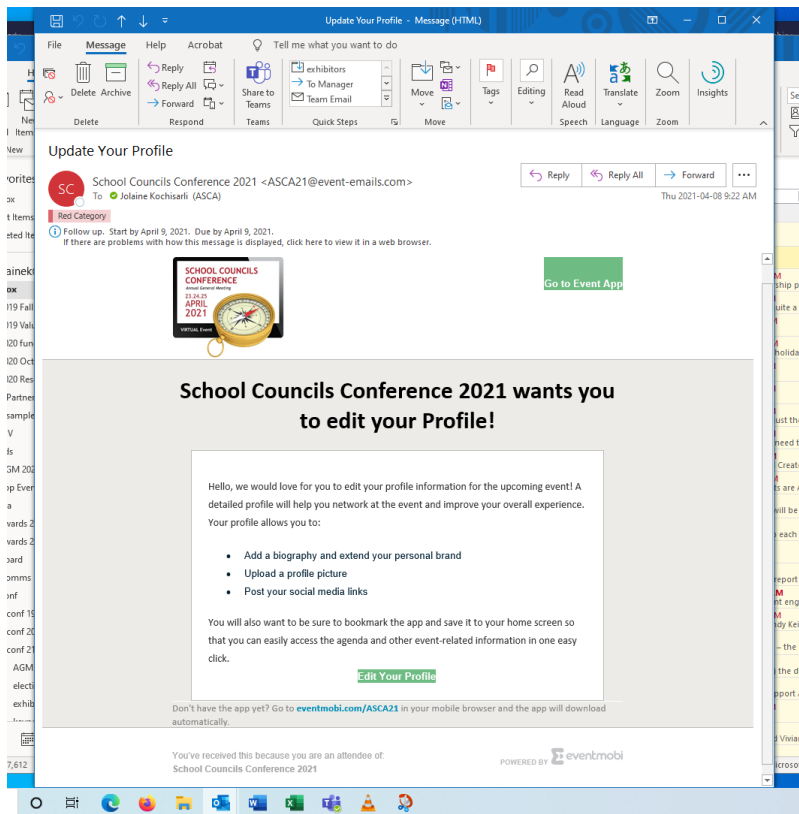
Update Your Profile - Message (HTML)

File Message Help Acrobat Tell me what you want to do

Delete Archive
Delete
Reply
Reply All
Forward
Respond
Share to Teams
Teams
exhibitors
To Manager
Team Email
Quick Steps
Move
Move
Tags
Editing
Read Aloud
Speech
Translate
Language
Zoom
Zoom
Insights

Update Your Profile

SC
School Councils Conference 2021 <ASCA21@event-emails.com>
To Jolaine Kochisarli (ASCA)
Red Category
Reply Reply All Forward
Thu 2021-04-08 9:22 AM

Follow up. Start by April 9, 2021. Due by April 9, 2021.
If there are problems with how this message is displayed, click here to view it in a web browser.

SCHOOL COUNCILS CONFERENCE
Annual General Meeting
23.24.25
APRIL
2021
VIRTUAL Event

Go to Event App

School Councils Conference 2021 wants you to edit your Profile!

Hello, we would love for you to edit your profile information for the upcoming event! A detailed profile will help you network at the event and improve your overall experience. Your profile allows you to:

- Add a biography and extend your personal brand
- Upload a profile picture
- Post your social media links

You will also want to be sure to bookmark the app and save it to your home screen so that you can easily access the agenda and other event-related information in one easy click.

Edit Your Profile

Don't have the app yet? Go to eventmobi.com/ASCA21 in your mobile browser and the app will download automatically.

You've received this because you are an attendee of:
School Councils Conference 2021

POWERED BY eventmobi